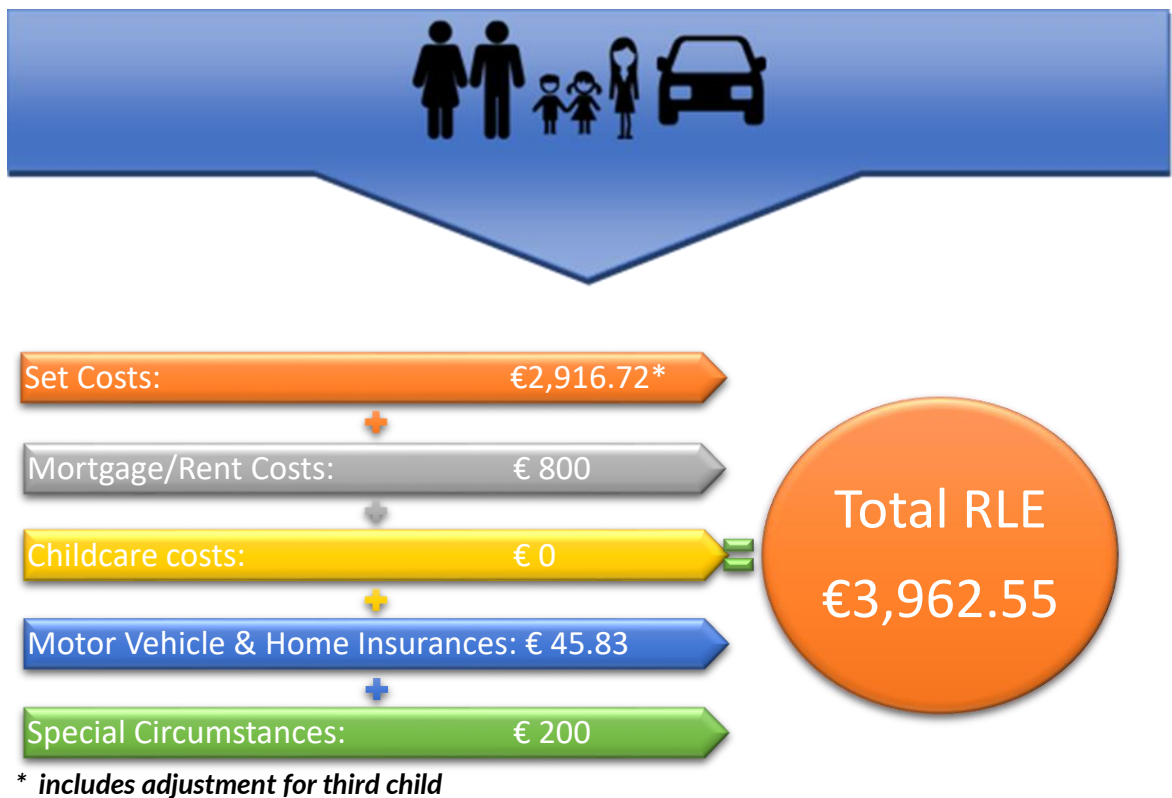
Set Costs: €2,916.72*

Mortgage/Rent Costs: € 800

Childcare costs: € 0

Motor Vehicle & Home Insurances: € 45.83

Special Circumstances: € 200

Total RLE €3,962.55

* includes adjustment for third child